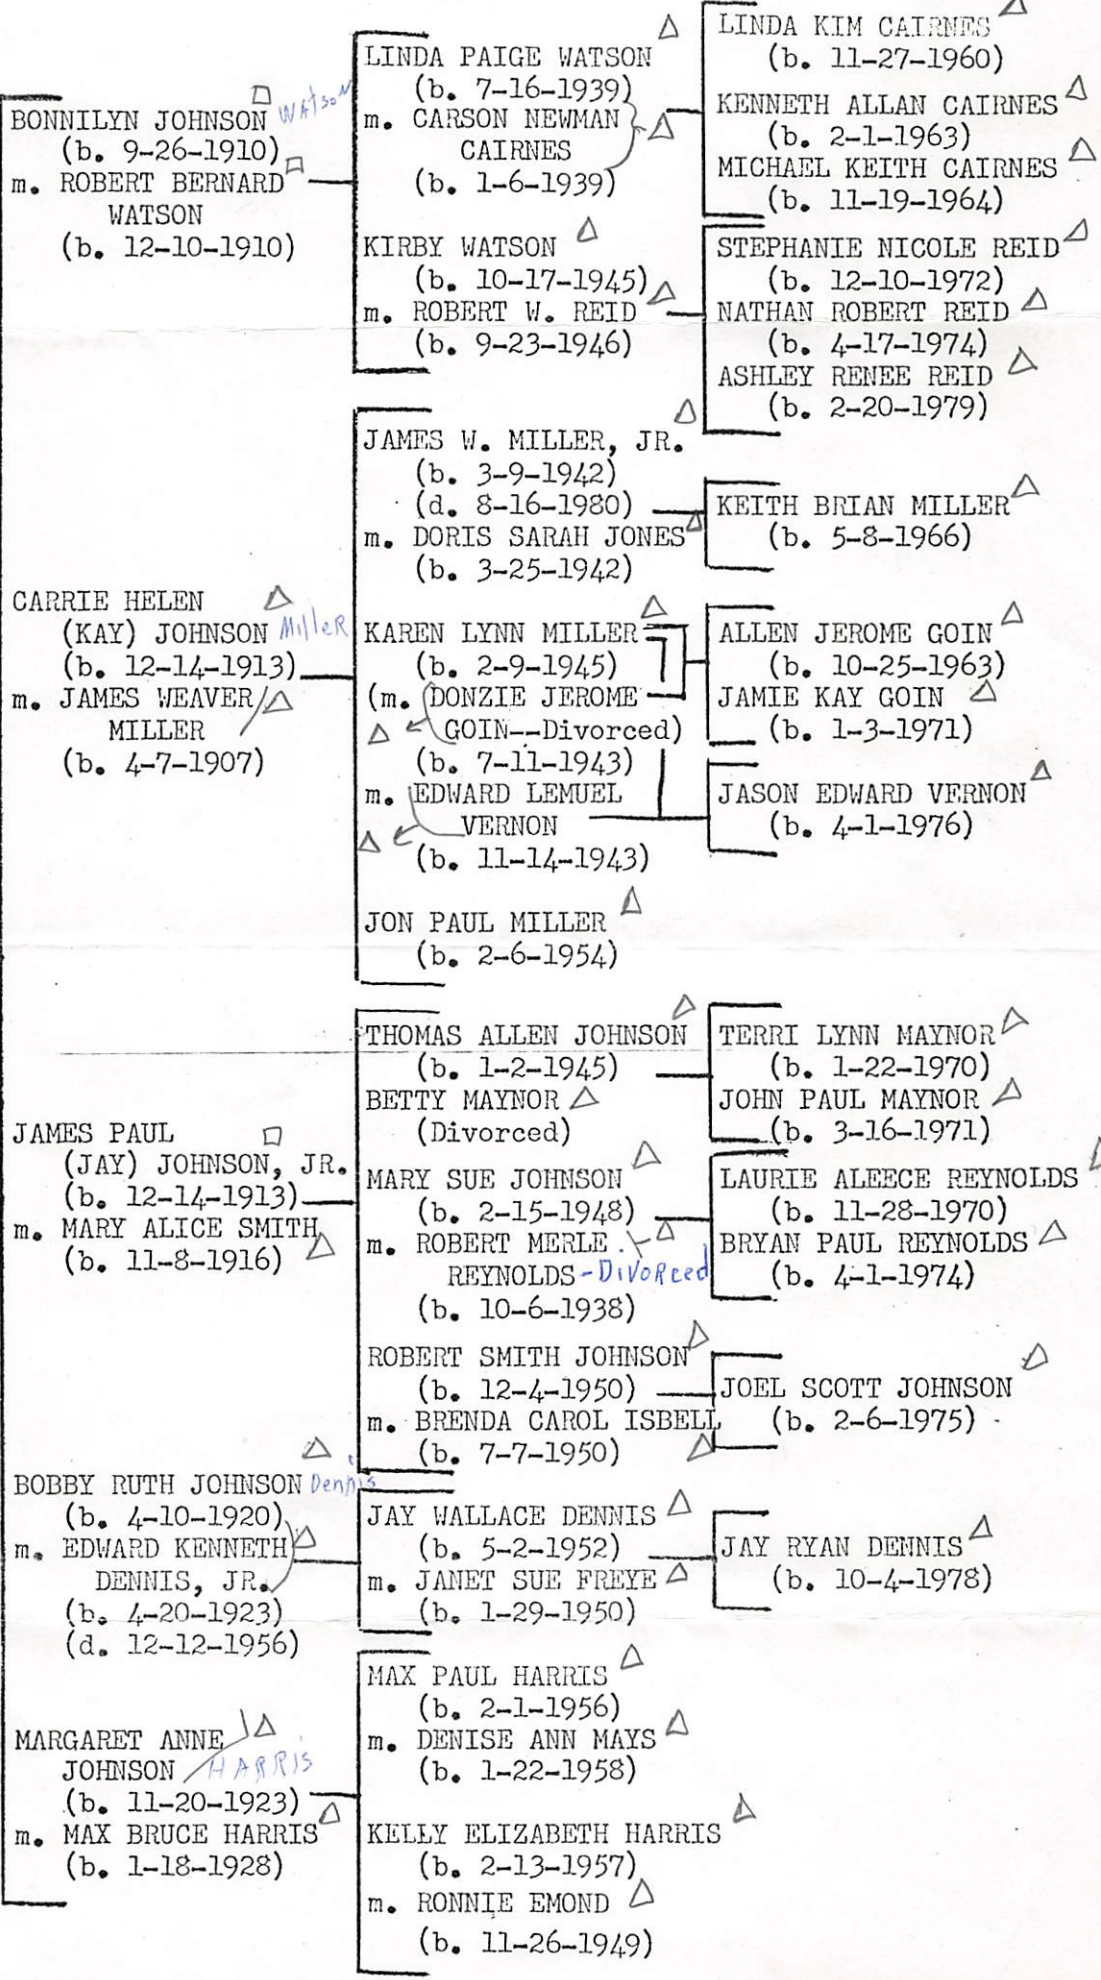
BONNILYN JOHNSON WATSON
(b. 9-26-1910)
m. ROBERT BERNARD WATSON
(b. 12-10-1910)

LINDA PAIGE WATSON
(b. 7-16-1939)
m. CARSON NEWMAN CAIRNES
(b. 1-6-1939)

LINDA KIM CAIRNES
(b. 11-27-1960)
KENNETH ALLAN CAIRNES
(b. 2-1-1963)
MICHAEL KEITH CAIRNES
(b. 11-19-1964)

KIRBY WATSON
(b. 10-17-1945)
m. ROBERT W. REID
(b. 9-23-1946)

STEPHANIE NICOLE REID
(b. 12-10-1972)
NATHAN ROBERT REID
(b. 4-17-1974)
ASHLEY RENEE REID
(b. 2-20-1979)

CARRIE HELEN (KAY) JOHNSON Miller
(b. 12-14-1913)
m. JAMES WEAVER MILLER
(b. 4-7-1907)

JAMES W. MILLER, JR.
(b. 3-9-1942)
(d. 8-16-1980)
m. DORIS SARAH JONES
(b. 3-25-1942)

KEITH BRIAN MILLER
(b. 5-8-1966)

KAREN LYNN MILLER
(b. 2-9-1945)
(m. DONZIE JEROME GOIN--Divorced)
(b. 7-11-1943)
m. EDWARD LEMUEL VERNON
(b. 11-14-1943)

ALLEN JEROME GOIN
(b. 10-25-1963)
JAMIE KAY GOIN
(b. 1-3-1971)

JASON EDWARD VERNON
(b. 4-1-1976)

JON PAUL MILLER
(b. 2-6-1954)

JAMES PAUL (JAY) JOHNSON, JR.
(b. 12-14-1913)
m. MARY ALICE SMITH
(b. 11-8-1916)

THOMAS ALLEN JOHNSON
(b. 1-2-1945)
BETTY MAYNOR
(Divorced)

TERRI LYNN MAYNOR
(b. 1-22-1970)
JOHN PAUL MAYNOR
(b. 3-16-1971)

MARY SUE JOHNSON
(b. 2-15-1948)
m. ROBERT MERLE REYNOLDS - Divorced
(b. 10-6-1938)

LAURIE ALEECE REYNOLDS
(b. 11-28-1970)
BRYAN PAUL REYNOLDS
(b. 4-1-1974)

ROBERT SMITH JOHNSON
(b. 12-4-1950)
m. BRENDA CAROL ISBELL
(b. 7-7-1950)

JOEL SCOTT JOHNSON
(b. 2-6-1975)

BOBBY RUTH JOHNSON Dennis
(b. 4-10-1920)
m. EDWARD KENNETH DENNIS, JR.
(b. 4-20-1923)
(d. 12-12-1956)

JAY WALLACE DENNIS
(b. 5-2-1952)
m. JANET SUE FREYE
(b. 1-29-1950)

JAY RYAN DENNIS
(b. 10-4-1978)

MARGARET ANNE JOHNSON HARRIS
(b. 11-20-1923)
m. MAX BRUCE HARRIS
(b. 1-18-1928)

MAX PAUL HARRIS
(b. 2-1-1956)
m. DENISE ANN MAYS
(b. 1-22-1958)

KELLY ELIZABETH HARRIS
(b. 2-13-1957)
m. RONNIE EMOND
(b. 11-26-1949)